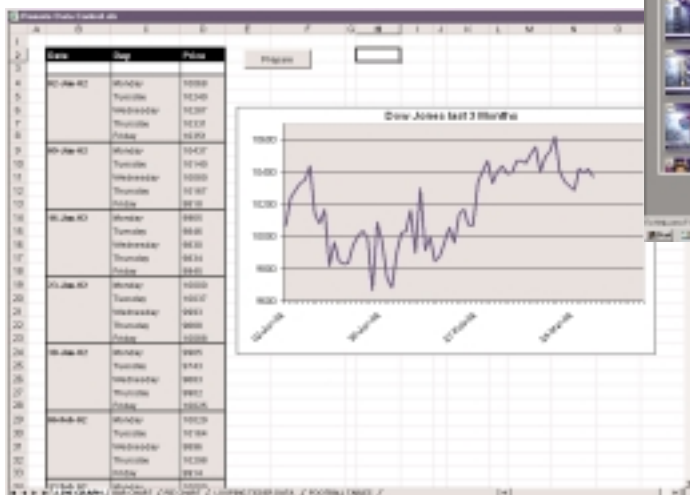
Remote Data Control.xls

| Date | Day | Price |
|---|---|---|
| 02-Jan-02 | Monday | 10059 |
| | Tuesday | 10249 |
| | Wednesday | 10287 |
| | Thursday | 10335 |
| | Friday | 10350 |
| 09-Jan-02 | Monday | 10437 |
| | Tuesday | 10149 |
| | Wednesday | 10080 |
| | Thursday | 10187 |
| | Friday | 9818 |
| 16-Jan-02 | Monday | 9800 |
| | Tuesday | 9845 |
| | Wednesday | 9830 |
| | Thursday | 9834 |
| | Friday | 9840 |
| 23-Jan-02 | Monday | 10009 |
| | Tuesday | 10037 |
| | Wednesday | 9951 |
| | Thursday | 9866 |
| | Friday | 10088 |
| 30-Jan-02 | Monday | 9805 |
| | Tuesday | 9743 |
| | Wednesday | 9883 |
| | Thursday | 9852 |
| | Friday | 10045 |
| 06-Feb-02 | Monday | 10029 |
| | Tuesday | 10184 |
| | Wednesday | 9896 |
| | Thursday | 10298 |
| | Friday | 9914 |

Prepare

Dow Jones last 3 Months

10600
10400
10200
10000
9800
9600

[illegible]
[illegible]
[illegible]
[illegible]